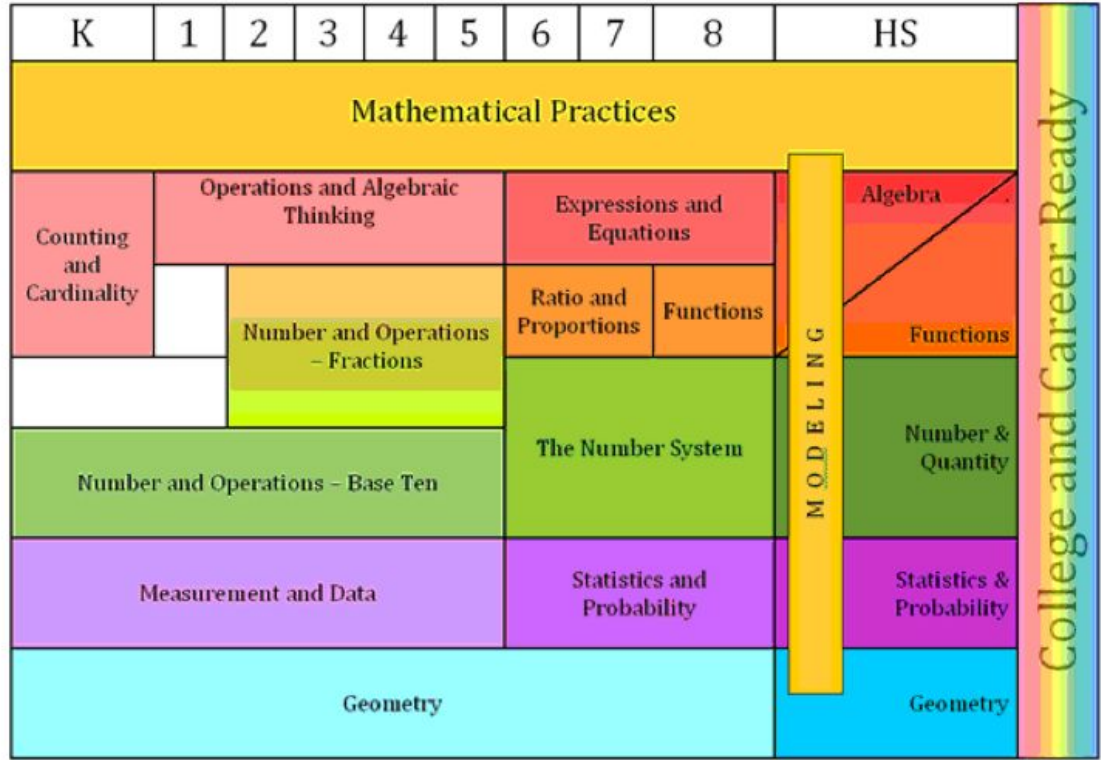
| K | 1 | 2 | 3 | 4 | 5 | 6 | 7 | 8 | HS |
|---|---|---|---|---|---|---|---|---|---|

Mathematical Practices

Counting and Cardinality

Operations and Algebraic Thinking

Expressions and Equations

Algebra

Number and Operations – Fractions

Ratio and Proportions

Functions

Functions

MODELING

The Number System

Number & Quantity

Number and Operations – Base Ten

Measurement and Data

Statistics and Probability

Statistics & Probability

Geometry

Geometry

College and Career Ready